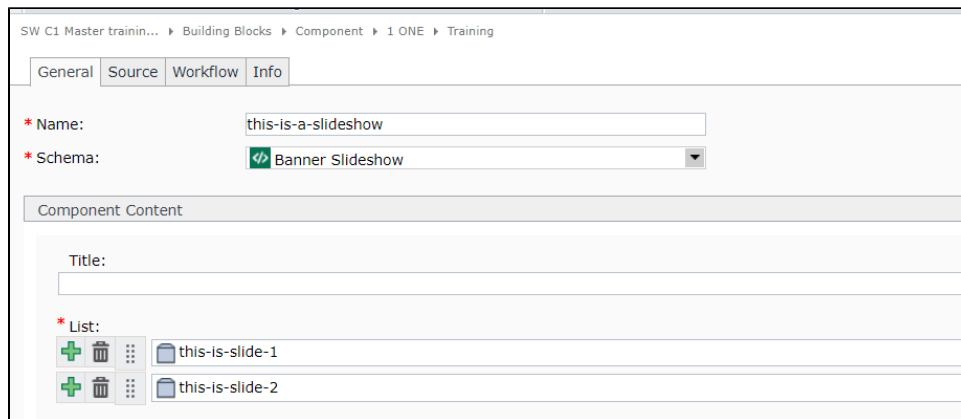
SW C1 Master trainin... ▸ Building Blocks ▸ Component ▸ 1 ONE ▸ Training

General Source Workflow Info

* Name: this-is-a-slideshow

* Schema: Banner Slideshow

Component Content

Title:

* List:

this-is-slide-1

this-is-slide-2